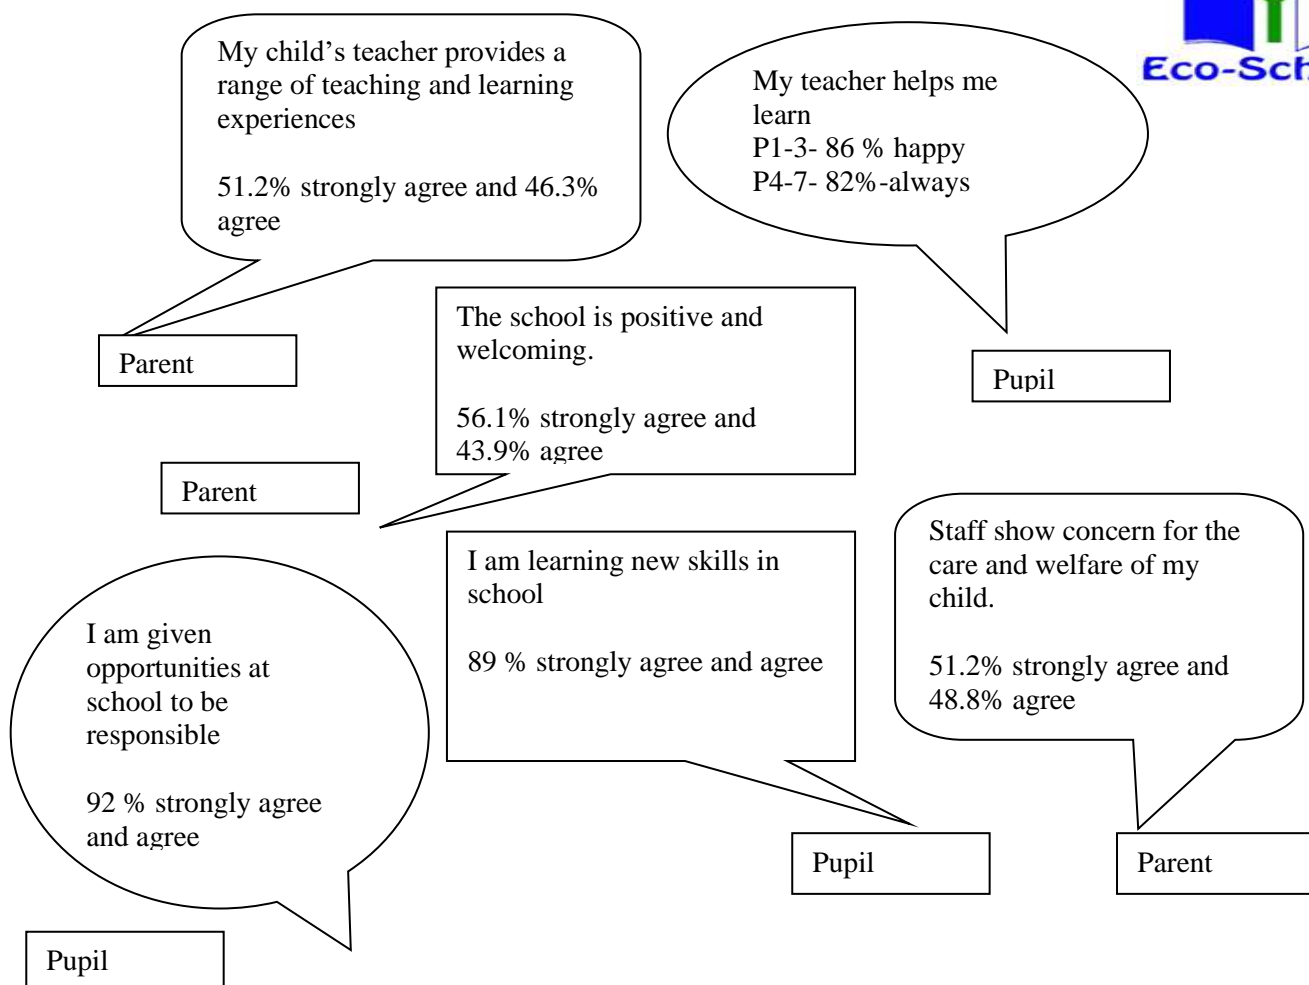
Eco-Sch

My child’s teacher provides a range of teaching and learning experiences

51.2% strongly agree and 46.3% agree

Parent

My teacher helps me learn
P1-3- 86 % happy
P4-7- 82%-always

Pupil

The school is positive and welcoming.

56.1% strongly agree and 43.9% agree

Parent

I am learning new skills in school

89 % strongly agree and agree

Pupil

Staff show concern for the care and welfare of my child.

51.2% strongly agree and 48.8% agree

Parent

I am given opportunities at school to be responsible

92 % strongly agree and agree

Pupil